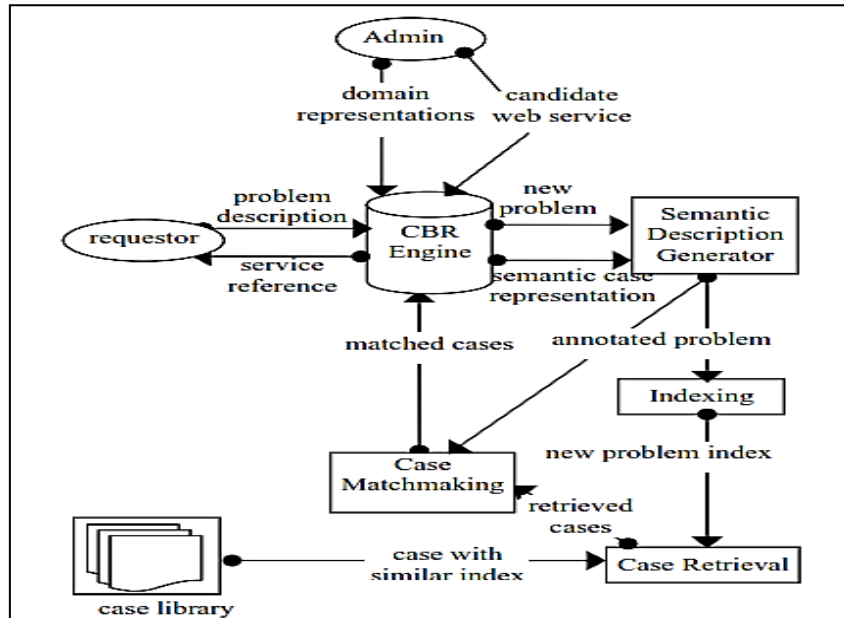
Admin

domain representations

candidate web service

problem description

requestor

service reference

CBR Engine

new problem

semantic case representation

Semantic Description Generator

matched cases

annotated problem

Indexing

new problem index

Case Matchmaking

retrieved cases

case with similar index

Case Retrieval

case library